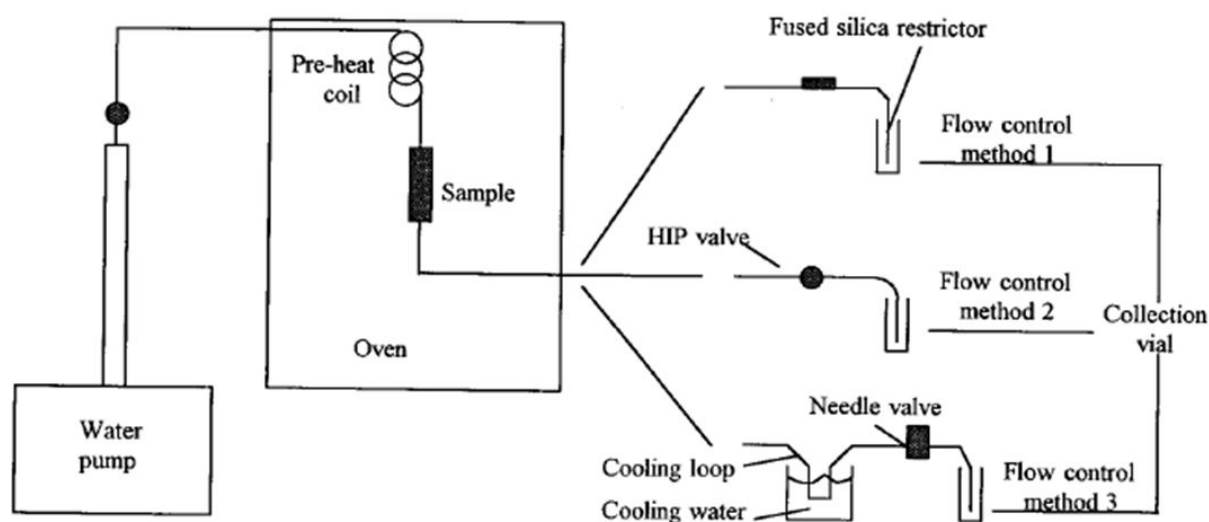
Fused silica restrictor

Pre-heat coil

Flow control method 1

Sample

HIP valve

Flow control method 2

Collection vial

Oven

Needle valve

Water pump

Cooling loop

Flow control method 3

Cooling water